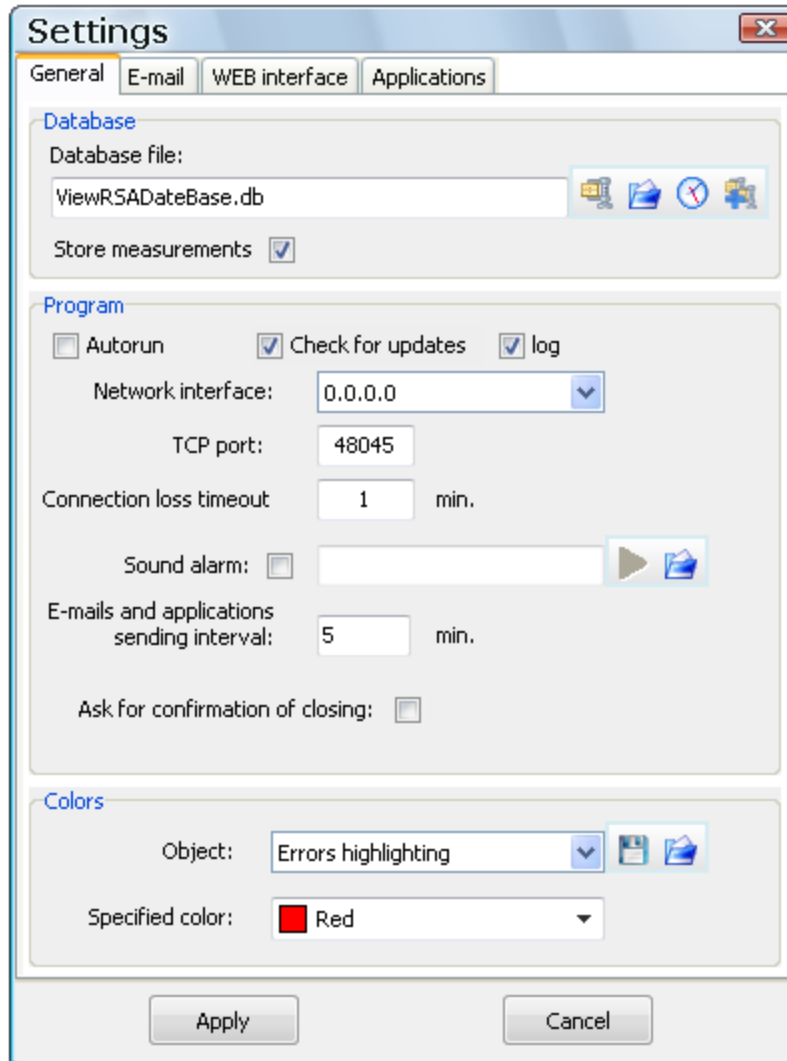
Settings

General | E-mail | WEB interface | Applications

Database

Database file:

ViewRSADateBase.db

Store measurements

Program

Autorun

Check for updates

log

Network interface: 0.0.0.0

TCP port: 48045

Connection loss timeout 1 min.

Sound alarm:

E-mails and applications sending interval: 5 min.

Ask for confirmation of closing:

Colors

Object: Errors highlighting

Specified color: Red

Apply

Cancel